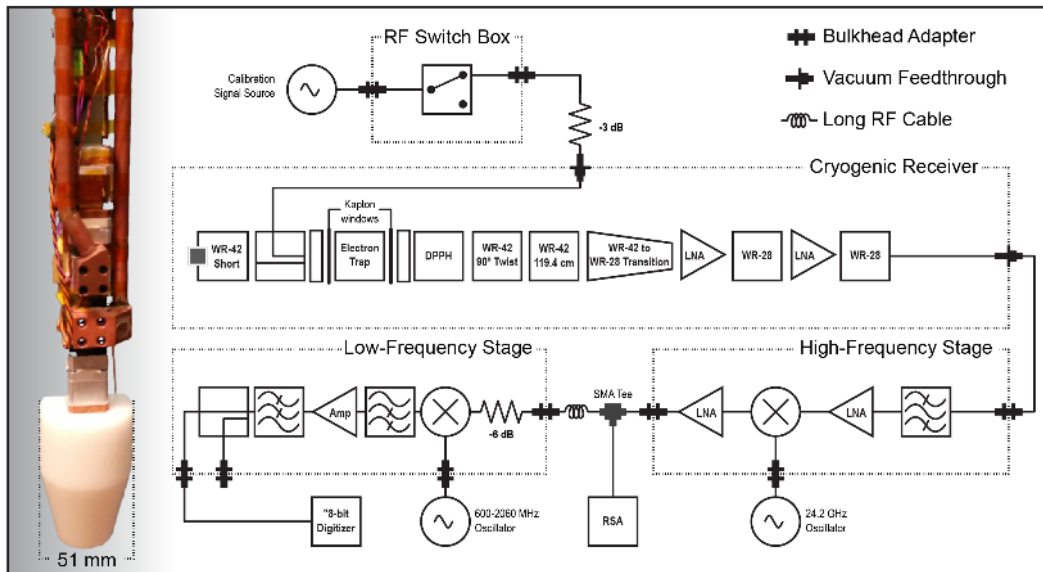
RF Switch Box

Bulkhead Adapter

Vacuum Feedthrough

Long RF Cable

Calibration Signal Source

-3 dB

Cryogenic Receiver

Kapton windows

WR-42 Short

Electron Trap

DPPH

WR-42 90° Twist

WR-42 119.4 cm

WR-42 to WR-28 Transition

LNA

WR-28

LNA

WR-28

Low-Frequency Stage

High-Frequency Stage

Amp

-6 dB

SMA Tee

LNA

LNA

"8-bit Digitizer

600-2080 MHz Oscillator

RSA

24.2 GHz Oscillator

51 mm